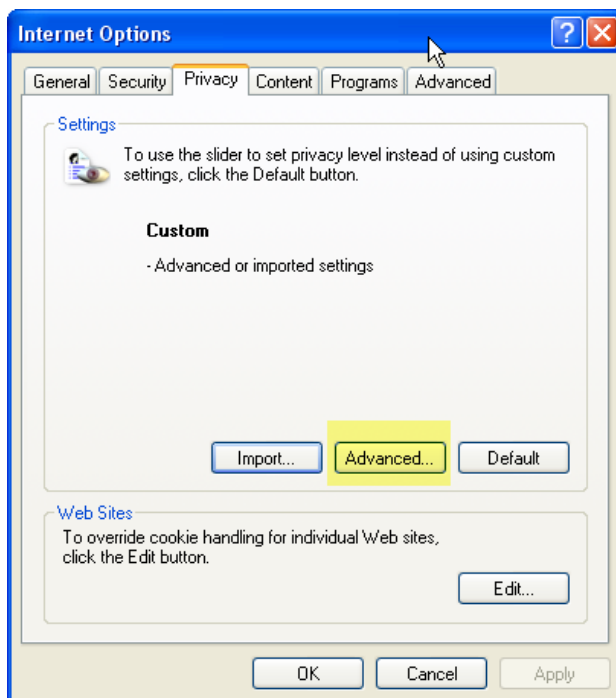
Internet Options

?

General Security Privacy Content Programs Advanced

Settings

To use the slider to set privacy level instead of using custom settings, click the Default button.

Custom

- Advanced or imported settings

Import... Advanced... Default

Web Sites

To override cookie handling for individual Web sites, click the Edit button.

Edit...

OK Cancel Apply